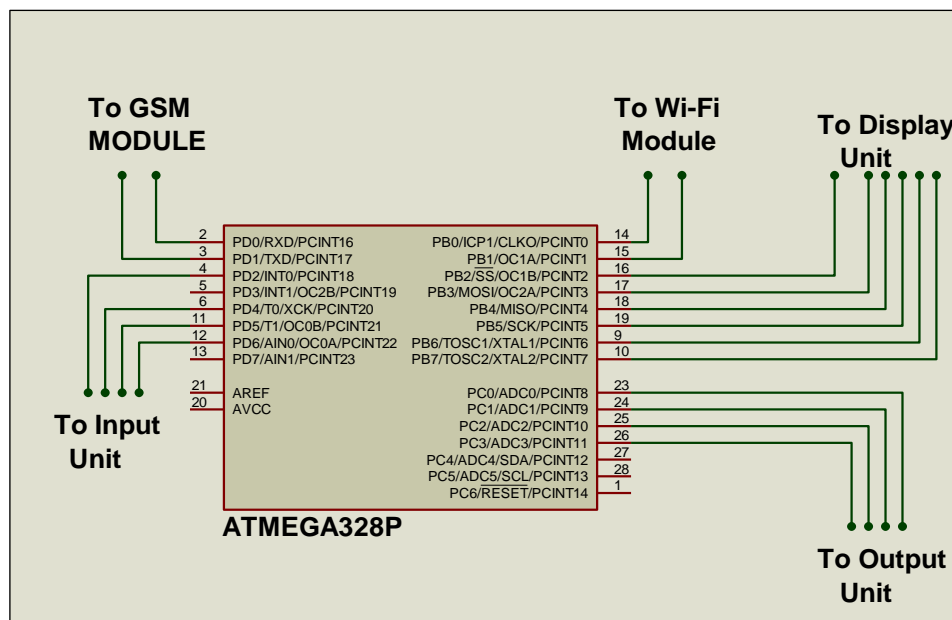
To GSM MODULE

To Wi-Fi Module

To Display Unit

2 PD0/RXD/PCINT16
3 PD1/TXD/PCINT17
4 PD2/INT0/PCINT18
5 PD3/INT1/OC2B/PCINT19
6 PD4/T0/XCK/PCINT20
11 PD5/T1/OC0B/PCINT21
12 PD6/AIN0/OC0A/PCINT22
13 PD7/AIN1/PCINT23

21 AREF
20 AVCC

PB0/ICP1/CLKO/PCINT0 14
PB1/OC1A/PCINT1 15
PB2/SS/OC1B/PCINT2 16
PB3/MOSI/OC2A/PCINT3 17
PB4/MISO/PCINT4 18
PB5/SCK/PCINT5 19
PB6/TOSC1/XTAL1/PCINT6 9
PB7/TOSC2/XTAL2/PCINT7 10

PC0/ADC0/PCINT8 23
PC1/ADC1/PCINT9 24
PC2/ADC2/PCINT10 25
PC3/ADC3/PCINT11 26
PC4/ADC4/SDA/PCINT12 27
PC5/ADC5/SCL/PCINT13 28
PC6/RESET/PCINT14 1

To Input Unit

ATMEGA328P

To Output Unit